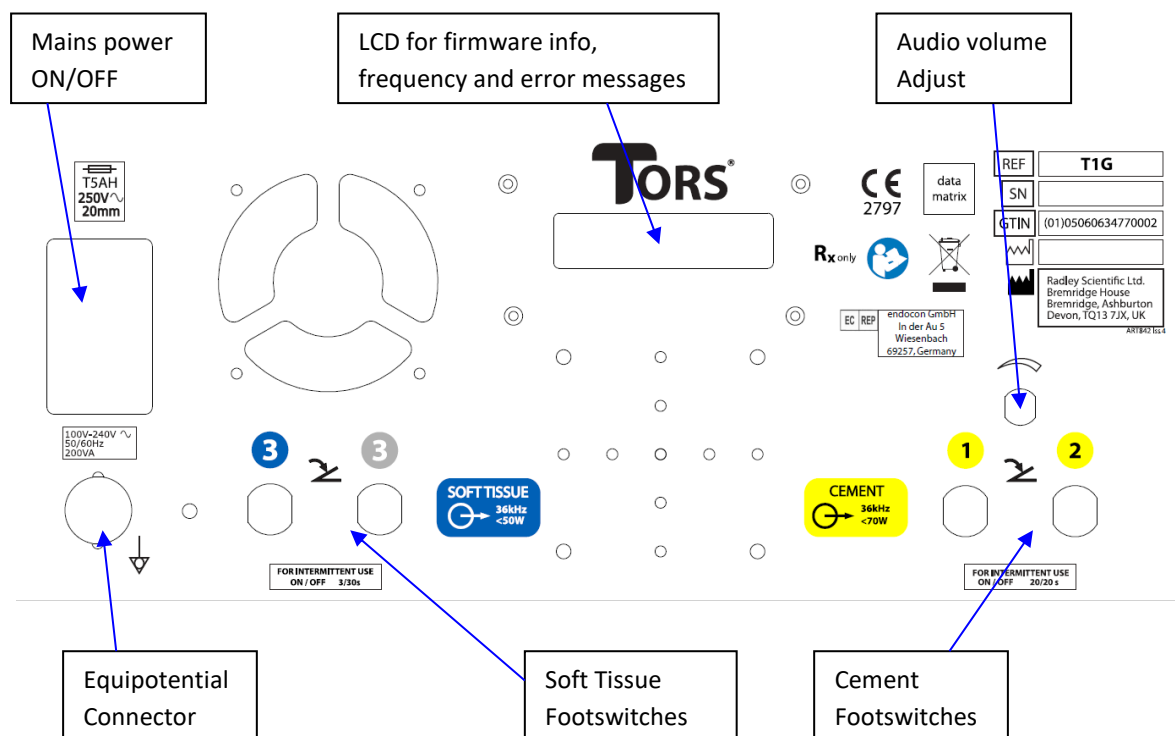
Mains power ON/OFF

LCD for firmware info, frequency and error messages

Audio volume Adjust

T5AH
250V∿
20mm

TORS®

CE
2797

data matrix

| REF | T1G |
|---|---|
| SN | |
| GTIN | (01)05060634770002 |
| | |
| | Radley Scientific Ltd. Bremridge House Bremridge, Ashburton Devon, TQ13 7JX, UK |

ART842 Iss 4

Rx only

EC REP endocon GmbH In der Au 5 Wiesenbach 69257, Germany

100V-240V ∿
50/60Hz
200VA

3 3

SOFT TISSUE
36kHz
<50W

CEMENT
36kHz
<70W

1 2

FOR INTERMITTENT USE
ON / OFF 3/30s

FOR INTERMITTENT USE
ON / OFF 20/20 s

Equipotential Connector

Soft Tissue Footswitches

Cement Footswitches